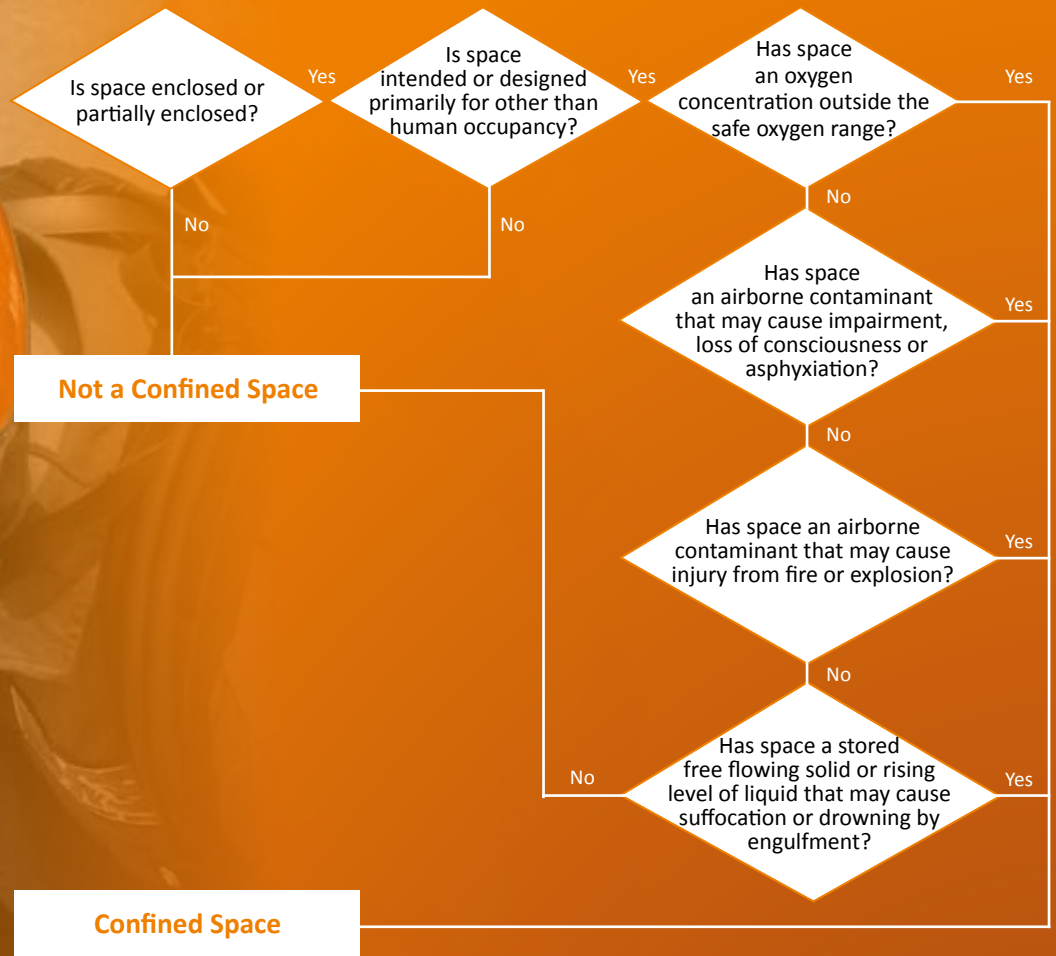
Is space enclosed or partially enclosed?

Yes

Is space intended or designed primarily for other than human occupancy?

Yes

Has space an oxygen concentration outside the safe oxygen range?

Yes

No

No

No

Has space an airborne contaminant that may cause impairment, loss of consciousness or asphyxiation?

Yes

Not a Confined Space

No

Has space an airborne contaminant that may cause injury from fire or explosion?

Yes

No

Has space a stored free flowing solid or rising level of liquid that may cause suffocation or drowning by engulfment?

No

Yes

Confined Space